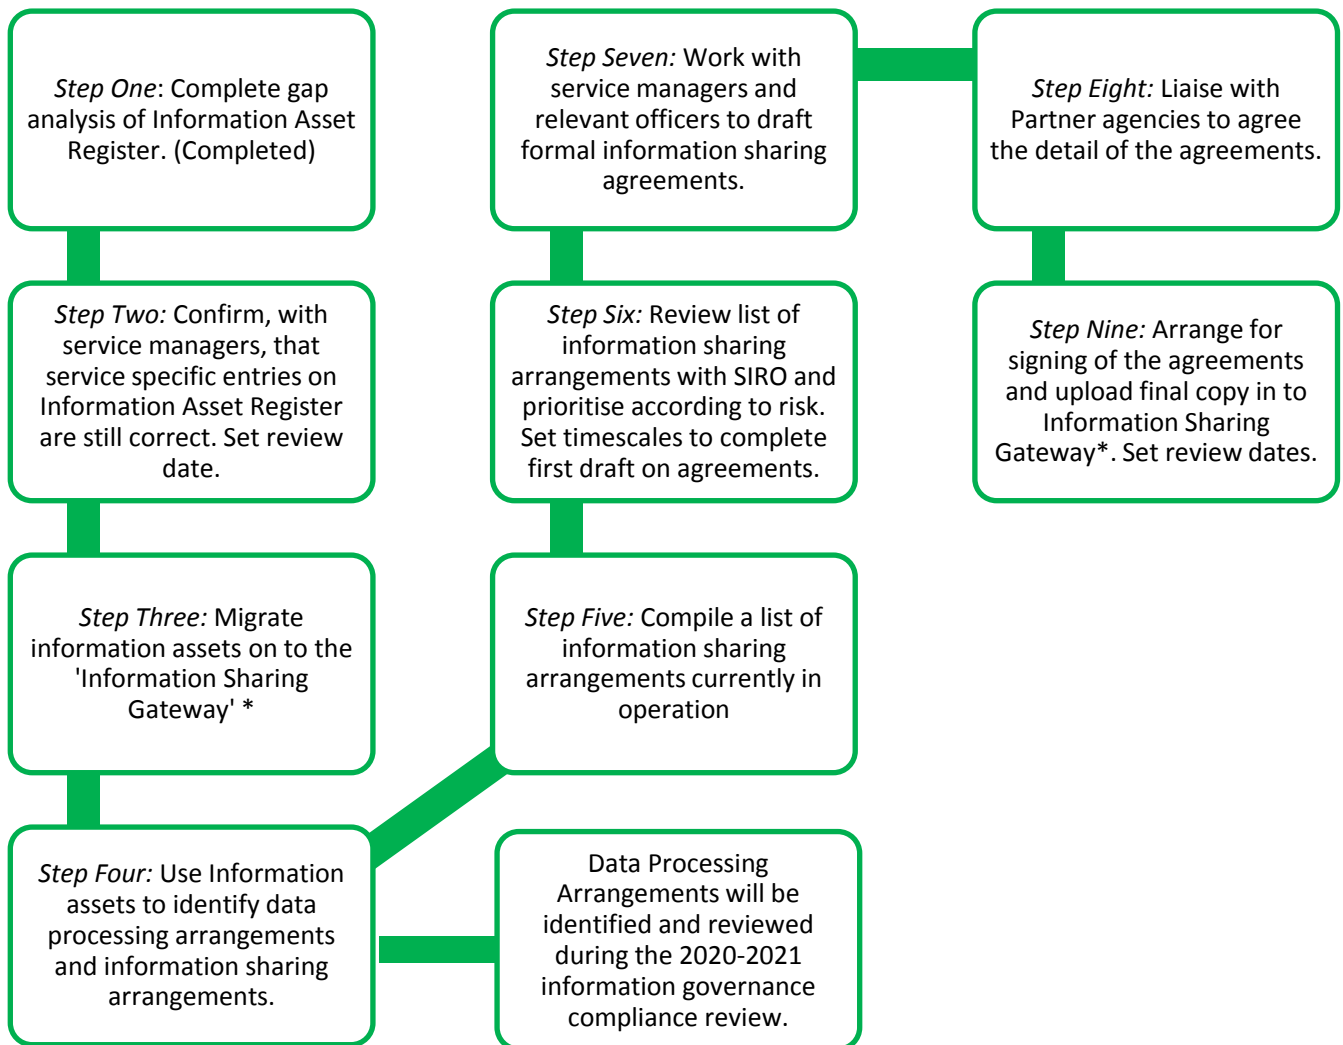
Step One: Complete gap analysis of Information Asset Register. (Completed)

Step Two: Confirm, with service managers, that service specific entries on Information Asset Register are still correct. Set review date.

Step Three: Migrate information assets on to the 'Information Sharing Gateway' *

Step Four: Use Information assets to identify data processing arrangements and information sharing arrangements.

Data Processing Arrangements will be identified and reviewed during the 2020-2021 information governance compliance review.

Step Five: Compile a list of information sharing arrangements currently in operation

Step Six: Review list of information sharing arrangements with SIRO and prioritise according to risk. Set timescales to complete first draft on agreements.

Step Seven: Work with service managers and relevant officers to draft formal information sharing agreements.

Step Eight: Liaise with Partner agencies to agree the detail of the agreements.

Step Nine: Arrange for signing of the agreements and upload final copy in to Information Sharing Gateway*. Set review dates.